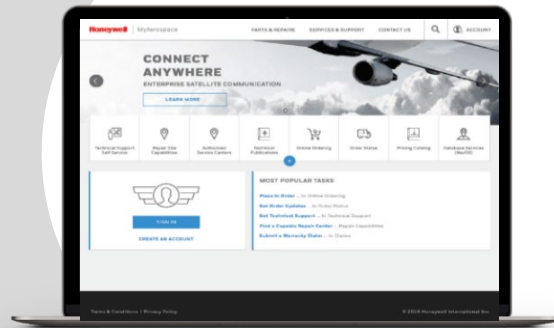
Honeywell | MyAerospace

PARTS & REPAIRS SERVICES & SUPPORT CONTACT US ACCOUNT

CONNECT ANYWHERE

ENTERPRISE SATELLITE COMMUNICATION

LEARN MORE

Technical Support Self Service

Repair Site Capabilities

Authorized Service Centers

Technical Publications

Online Ordering

Order Status

Pricing Catalog

Database Services (NavDB)

SIGN IN

CREATE AN ACCOUNT

MOST POPULAR TASKS

Place An Order ... in Online Ordering

Get Order Updates ... in Order Status

Get Technical Support ... in Technical Support

Find a Capable Repair Center ... Repair Capabilities

Submit a Warranty Claim ... in Claims

Terms & Conditions | Privacy Policy

© 2024 Honeywell International Inc.